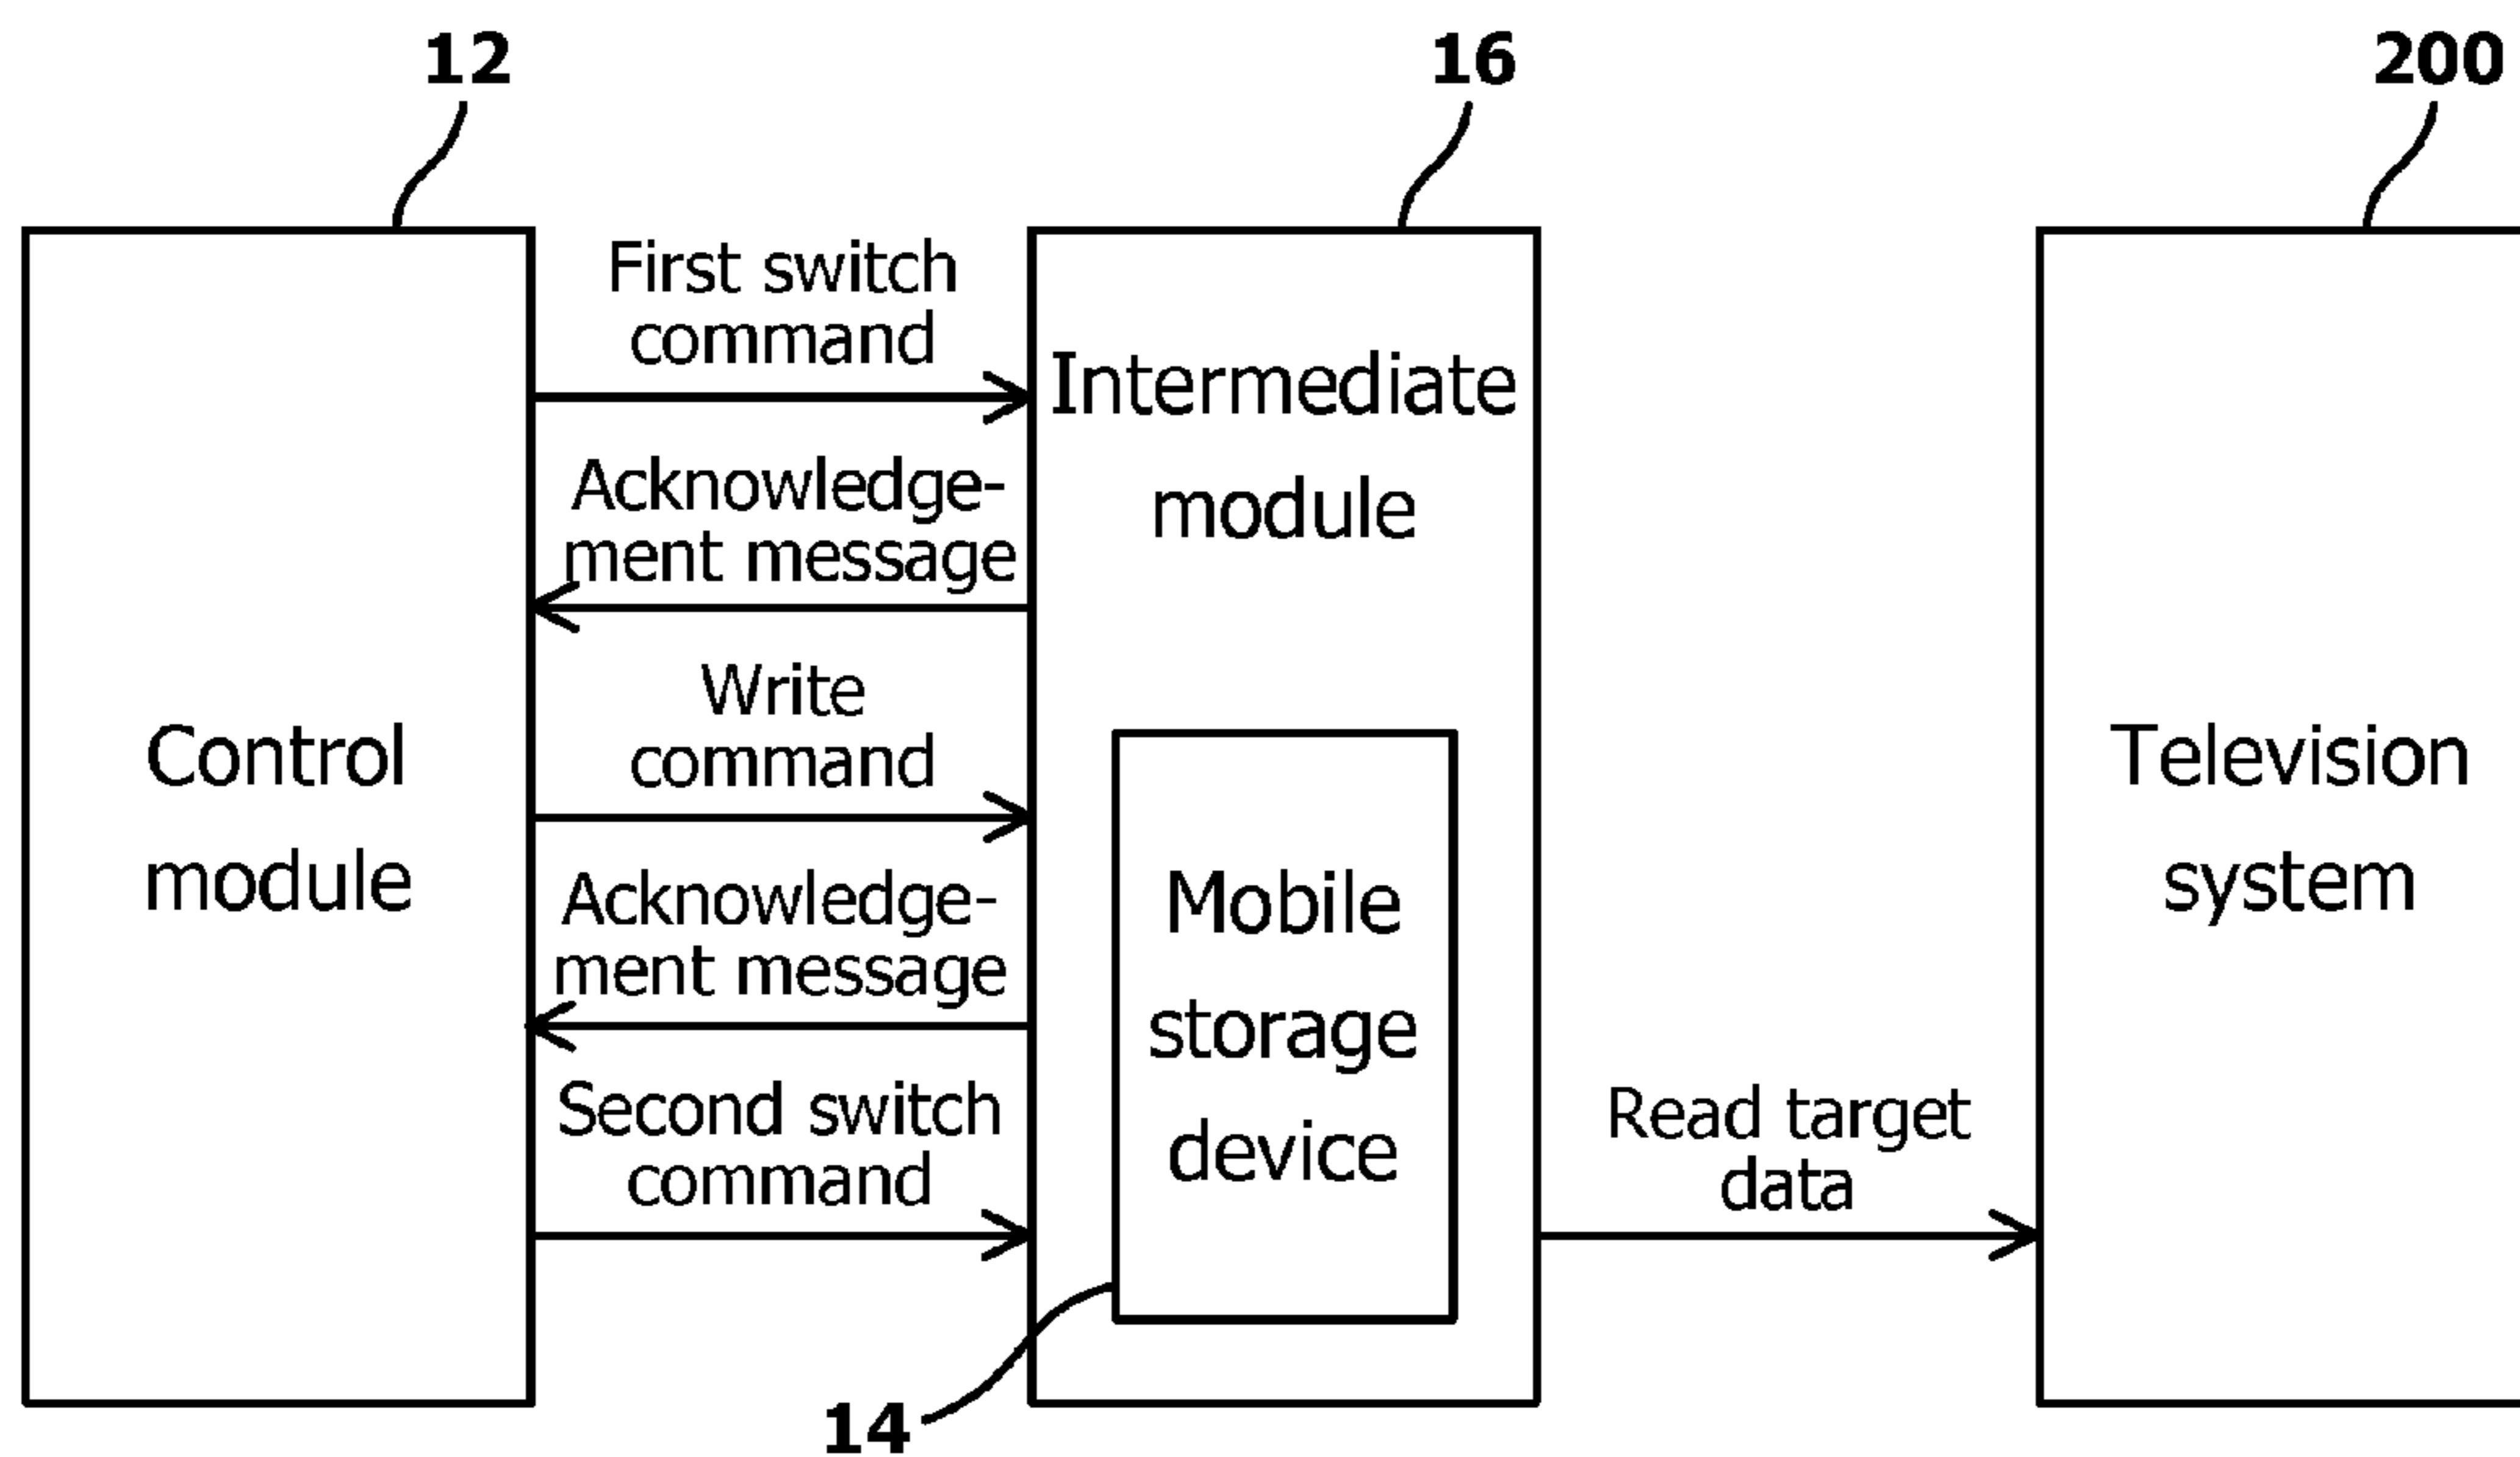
12

16

200

Control module

First switch command

Acknowledgement message

Write command

Acknowledgement message

Second switch command

Intermediate module

Mobile storage device

14

Read target data

Television system